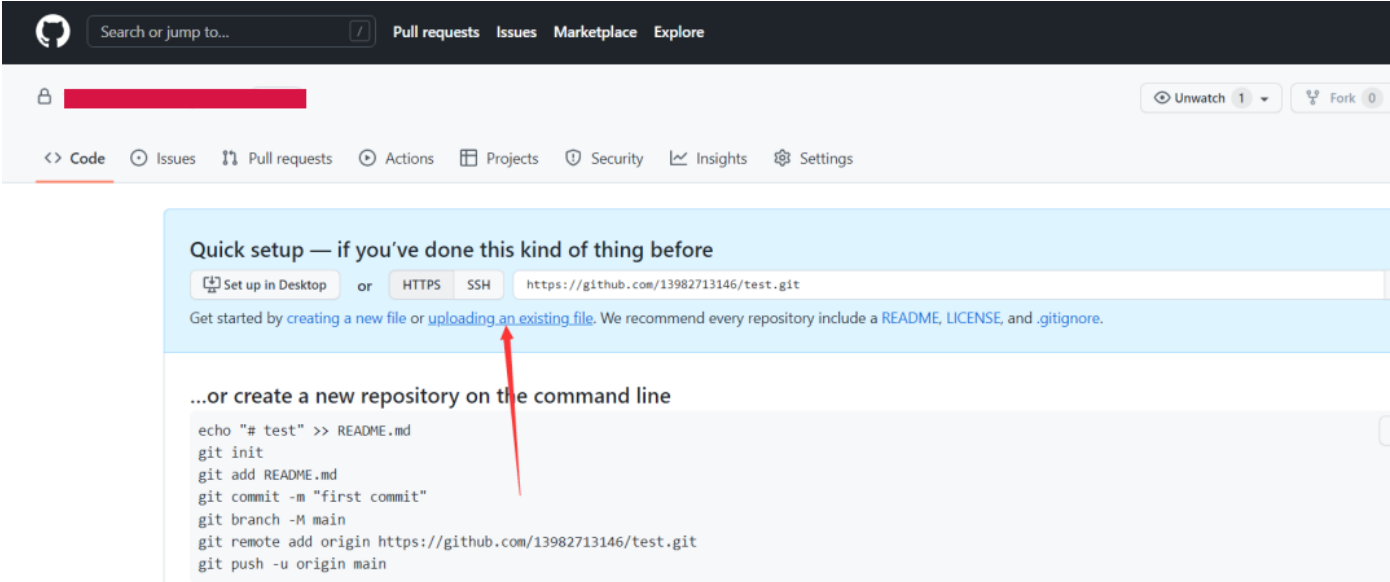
Search or jump to... / Pull requests Issues Marketplace Explore

Unwatch 1 Fork 0

Code Issues Pull requests Actions Projects Security Insights Settings

Quick setup — if you've done this kind of thing before

Set up in Desktop or HTTPS SSH https://github.com/13982713146/test.git

Get started by creating a new file or uploading an existing file. We recommend every repository include a README, LICENSE, and .gitignore.

...or create a new repository on the command line

echo "# test" >> README.md
git init
git add README.md
git commit -m "first commit"
git branch -M main
git remote add origin https://github.com/13982713146/test.git
git push -u origin main